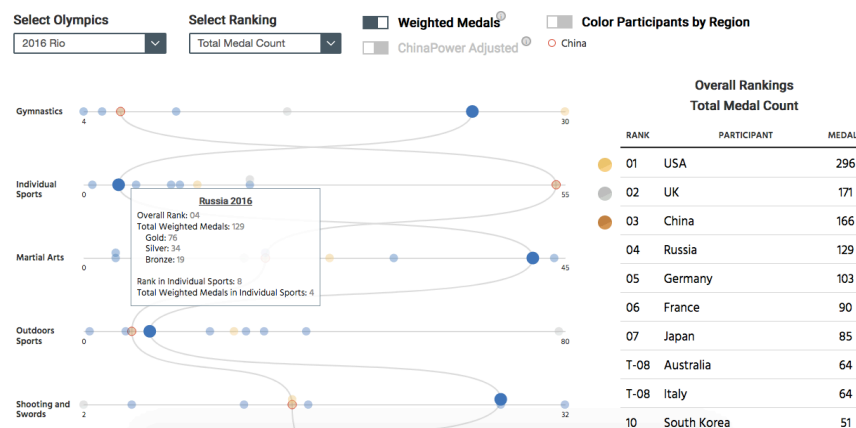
Select Olympics
2016 Rio

Select Ranking
Total Medal Count

Weighted Medals
ChinaPower Adjusted

Color Participants by Region
China

Gymnastics
4
30

Individual Sports
0
55

Russia 2016
Overall Rank: 04
Total Weighted Medals: 129
Gold: 76
Silver: 34
Bronze: 19

Rank in Individual Sports: 8
Total Weighted Medals in Individual Sports: 4

Martial Arts
0
45

Outdoors Sports
0
80

Shooting and Swords
2
32

Overall Rankings
Total Medal Count

| RANK | PARTICIPANT | MEDAL |
|---|---|---|
| 01 | USA | 296 |
| 02 | UK | 171 |
| 03 | China | 166 |
| 04 | Russia | 129 |
| 05 | Germany | 103 |
| 06 | France | 90 |
| 07 | Japan | 85 |
| T-08 | Australia | 64 |
| T-08 | Italy | 64 |
| 10 | South Korea | 51 |